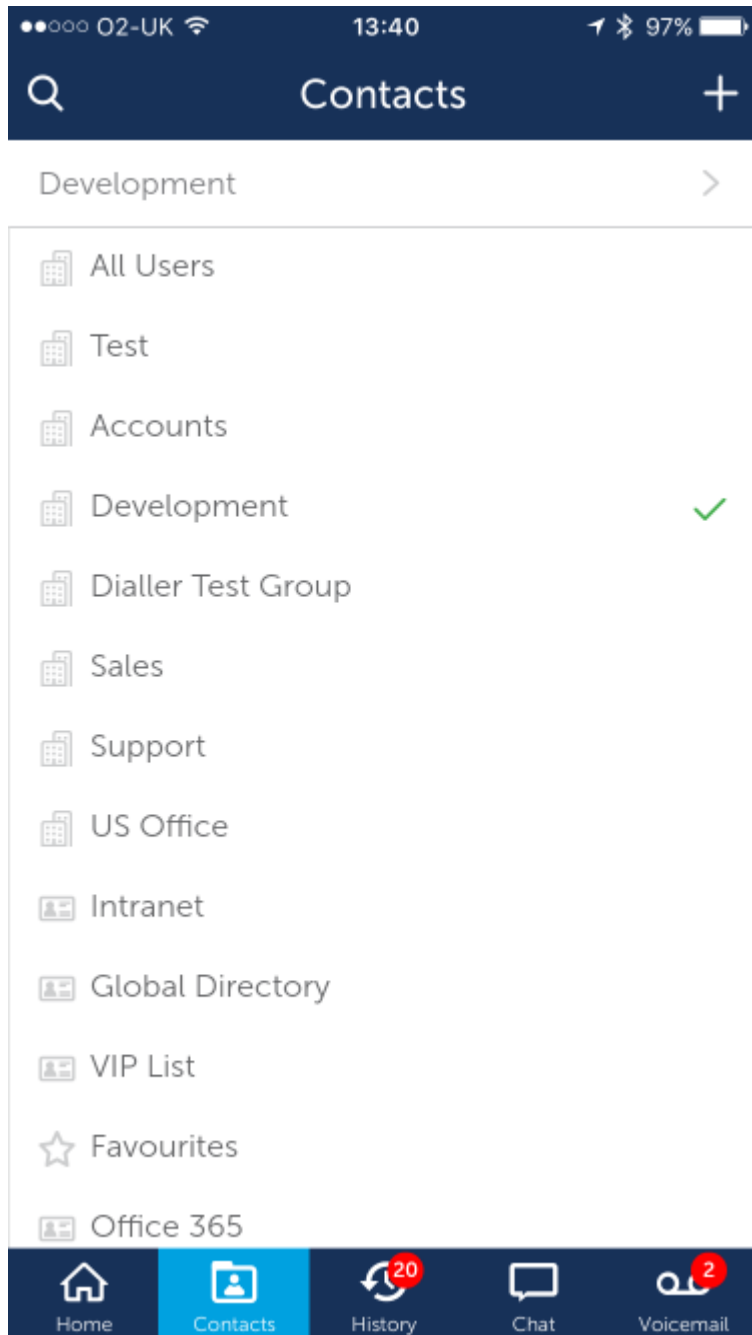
●●○○○ O2-UK 13:40 97%

Contacts

Development

All Users

Test

Accounts

Development

Dialler Test Group

Sales

Support

US Office

Intranet

Global Directory

VIP List

Favourites

Office 365

Home

Contacts

20
History

Chat

2
Voicemail